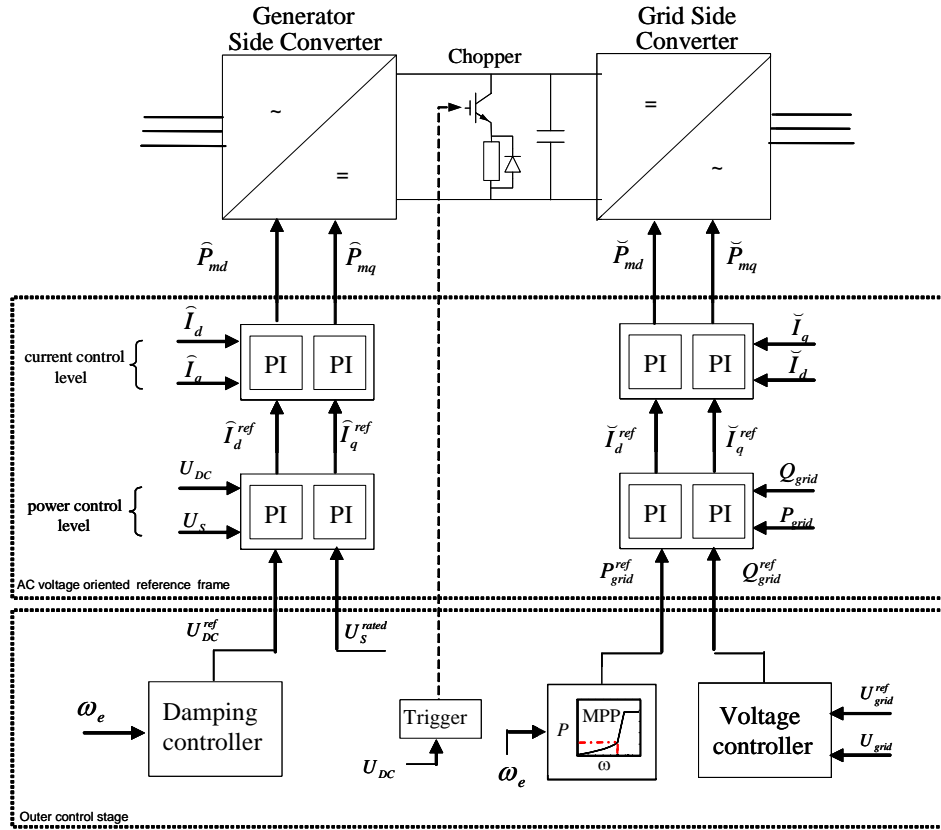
Generator Side Converter

Chopper

Grid Side Converter

~

=

=

~

$\widehat{P}_{md}$ $\widehat{P}_{mq}$

$\breve{P}_{md}$ $\breve{P}_{mq}$

$\widehat{I}_d$

$\widehat{I}_q$

current control level

PI PI

PI PI

$\breve{I}_q$

$\breve{I}_d$

$\widehat{I}_d^{ref}$ $\widehat{I}_q^{ref}$

$\breve{I}_d^{ref}$ $\breve{I}_q^{ref}$

$U_{DC}$

$U_S$

power control level

PI PI

PI PI

$Q_{grid}$

$P_{grid}$

$P_{grid}^{ref}$ $Q_{grid}^{ref}$

AC voltage oriented reference frame

$U_{DC}^{ref}$ $U_S^{rated}$

$\omega_e$

Damping controller

Trigger

$U_{DC}$

$\omega_e$

P

MPP

ω

Voltage controller

$U_{grid}^{ref}$

$U_{grid}$

Outer control stage